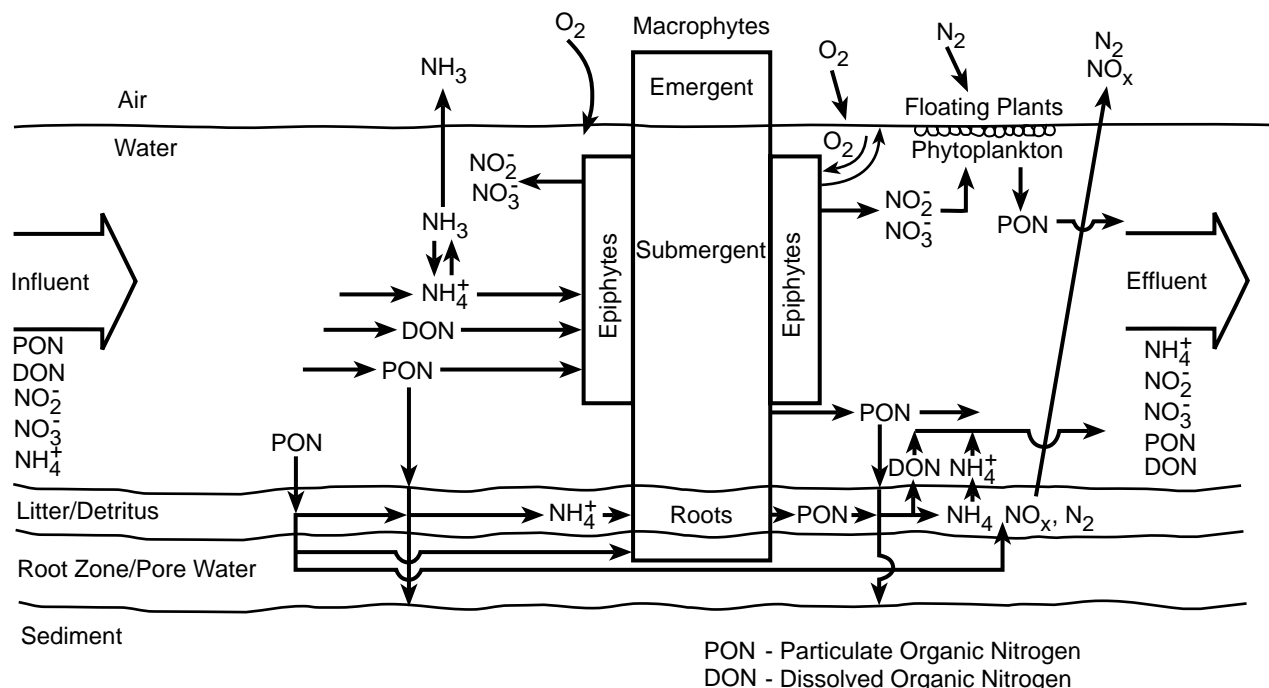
$O_2$

Macrophytes

$N_2$

$N_2$
$NO_x$

$NH_3$

Emergent

$O_2$

Air

Floating Plants

Water

$O_2$

Phytoplankton

$NO_2^-$
$NO_3^-$

$NH_3$

Epiphytes

Submergent

Epiphytes

$NO_2^-$
$NO_3^-$

PON

Influent

$NH_4^+$

DON

Effluent

PON
DON
$NO_2^-$
$NO_3^-$
$NH_4^+$

PON

$NH_4^+$
$NO_2^-$
$NO_3^-$
PON
DON

PON

PON

DON

$NH_4^+$

Litter/Detritus

$NH_4^+$

Roots

PON

$NH_4$

$NO_x$, $N_2$

Root Zone/Pore Water

Sediment

PON - Particulate Organic Nitrogen
DON - Dissolved Organic Nitrogen